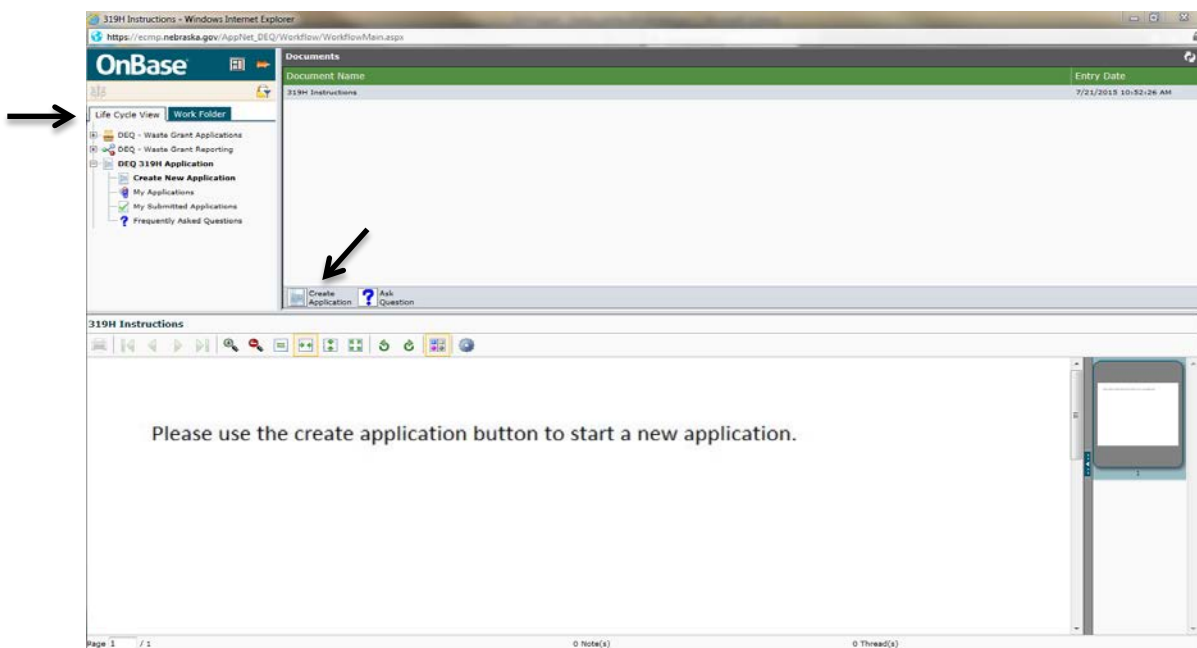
319H Instructions - Windows Internet Explorer

https://ecmp.nebraska.gov/AppNet_DEQ/Workflow/WorkflowMain.aspx

OnBase

Life Cycle View | Work Folder

DEQ - Waste Grant Applications
DEQ - Waste Grant Reporting
DEQ 319H Application
Create New Application
My Applications
My Submitted Applications
Frequently Asked Questions

Documents

| Document Name | Entry Date |
|---|---|
| 319H Instructions | 7/21/2015 10:52:26 AM |

Create Application
Ask Question

319H Instructions

Please use the create application button to start a new application.

Page 1 / 1
0 Note(s)
0 Thread(s)